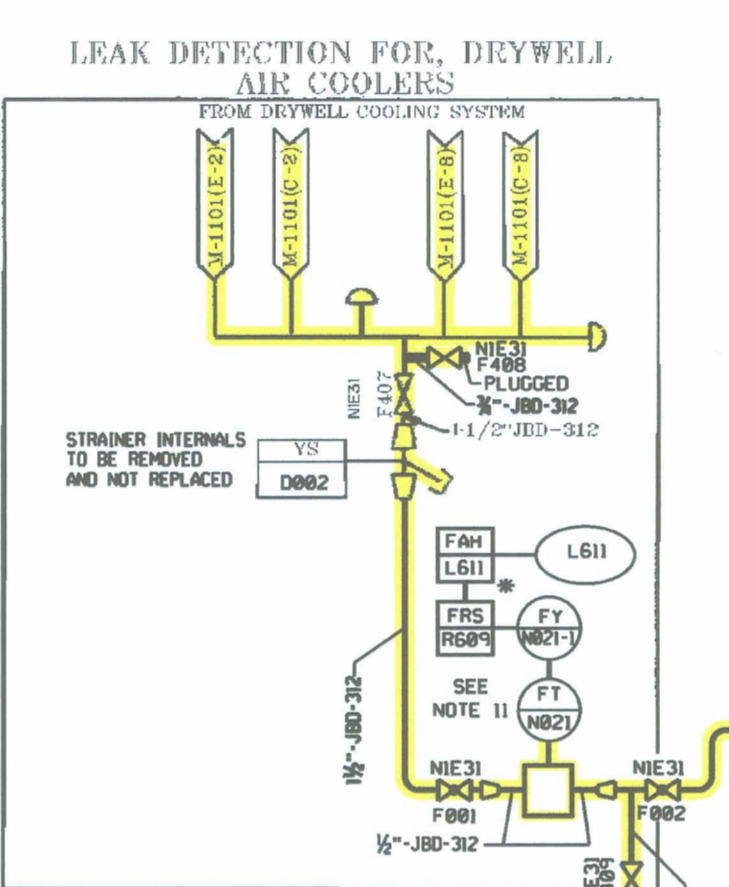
LEAK DETECTION FOR, DRYWELL AIR COOLERS

FROM DRYWELL COOLING SYSTEM

M-1101(E-2)

M-1101(C-2)

M-1101(E-8)

M-1101(C-8)

N1E31
F408

PLUGGED

¾"-JBD-312

N1E31
F407

1-1/2"JBD-312

STRAINER INTERNALS TO BE REMOVED AND NOT REPLACED

YS
D002

FAH
L611

L611

*

FRS
R609

FY
N021-1

SEE NOTE 11

FT
N021

1½"-JBD-312

N1E31
F001

N1E31
F002

½"-JBD-312

E31
F09